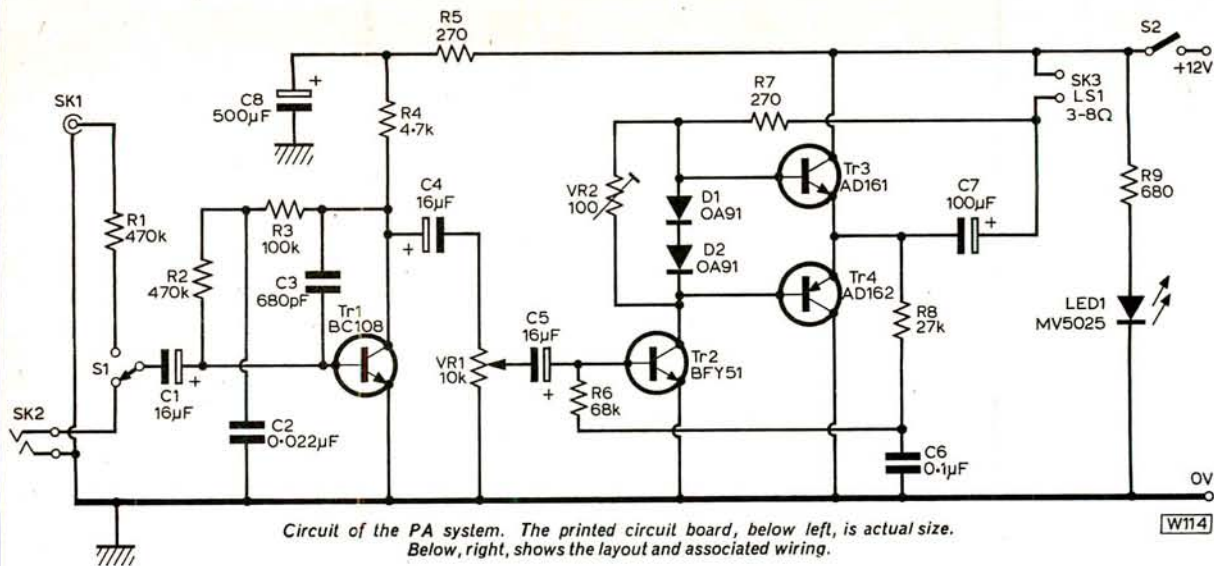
R5
270
S2
+12V
C8
500μF
R4
4·7k
SK3
LS1
3-8Ω
R7
270
SK1
Tr3
AD161
R9
680
R1
470k
VR2
100
D1
OA91
C4
16μF
C7
100μF
R3
100k
D2
OA91
R2
470k
C3
680pF
Tr4
AD162
Tr1
BC108
R8
27k
LED1
MV5025
C5
16μF
S1
C1
16μF
VR1
10k
Tr2
BFY51
R6
68k
SK2
C2
0·022μF
C6
0·1μF
0V
Circuit of the PA system. The printed circuit board, below left, is actual size. Below, right, shows the layout and associated wiring.
W114